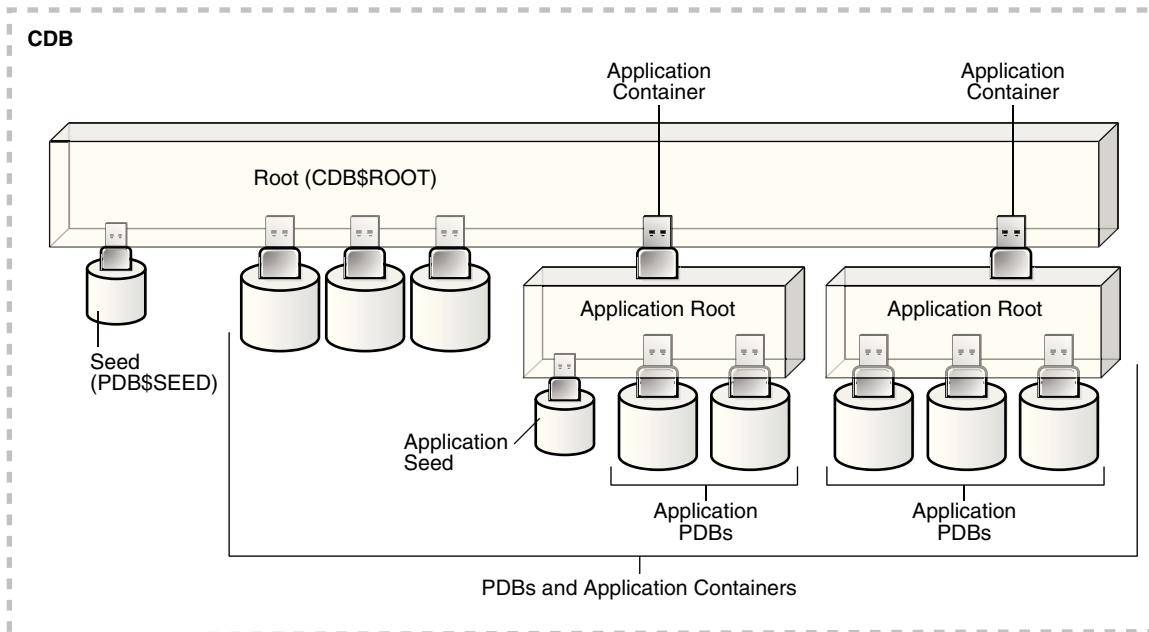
CDB

Application Container

Application Container

Root (CDB$ROOT)

Application Root

Application Root

Seed (PDB$SEED)

Application Seed

Application PDBs

Application PDBs

PDBs and Application Containers